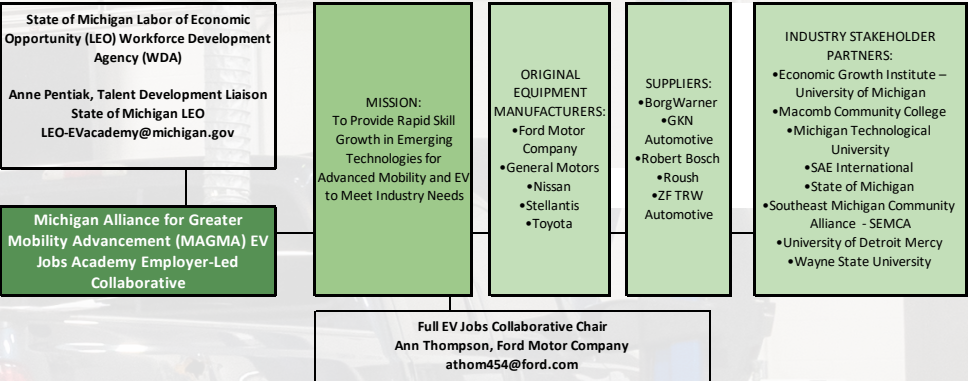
State of Michigan Labor of Economic Opportunity (LEO) Workforce Development Agency (WDA)

Anne Pentiak, Talent Development Liaison
State of Michigan LEO
LEO-EVacademy@michigan.gov

Michigan Alliance for Greater Mobility Advancement (MAGMA) EV Jobs Academy Employer-Led Collaborative

MISSION:
To Provide Rapid Skill Growth in Emerging Technologies for Advanced Mobility and EV to Meet Industry Needs

ORIGINAL EQUIPMENT MANUFACTURERS:
•Ford Motor Company
•General Motors
•Nissan
•Stellantis
•Toyota

SUPPLIERS:
•BorgWarner
•GKN Automotive
•Robert Bosch
•Roush
•ZF TRW Automotive

INDUSTRY STAKEHOLDER PARTNERS:
•Economic Growth Institute – University of Michigan
•Macomb Community College
•Michigan Technological University
•SAE International
•State of Michigan
•Southeast Michigan Community Alliance - SEMCA
•University of Detroit Mercy
•Wayne State University

Full EV Jobs Collaborative Chair
Ann Thompson, Ford Motor Company
athom454@ford.com